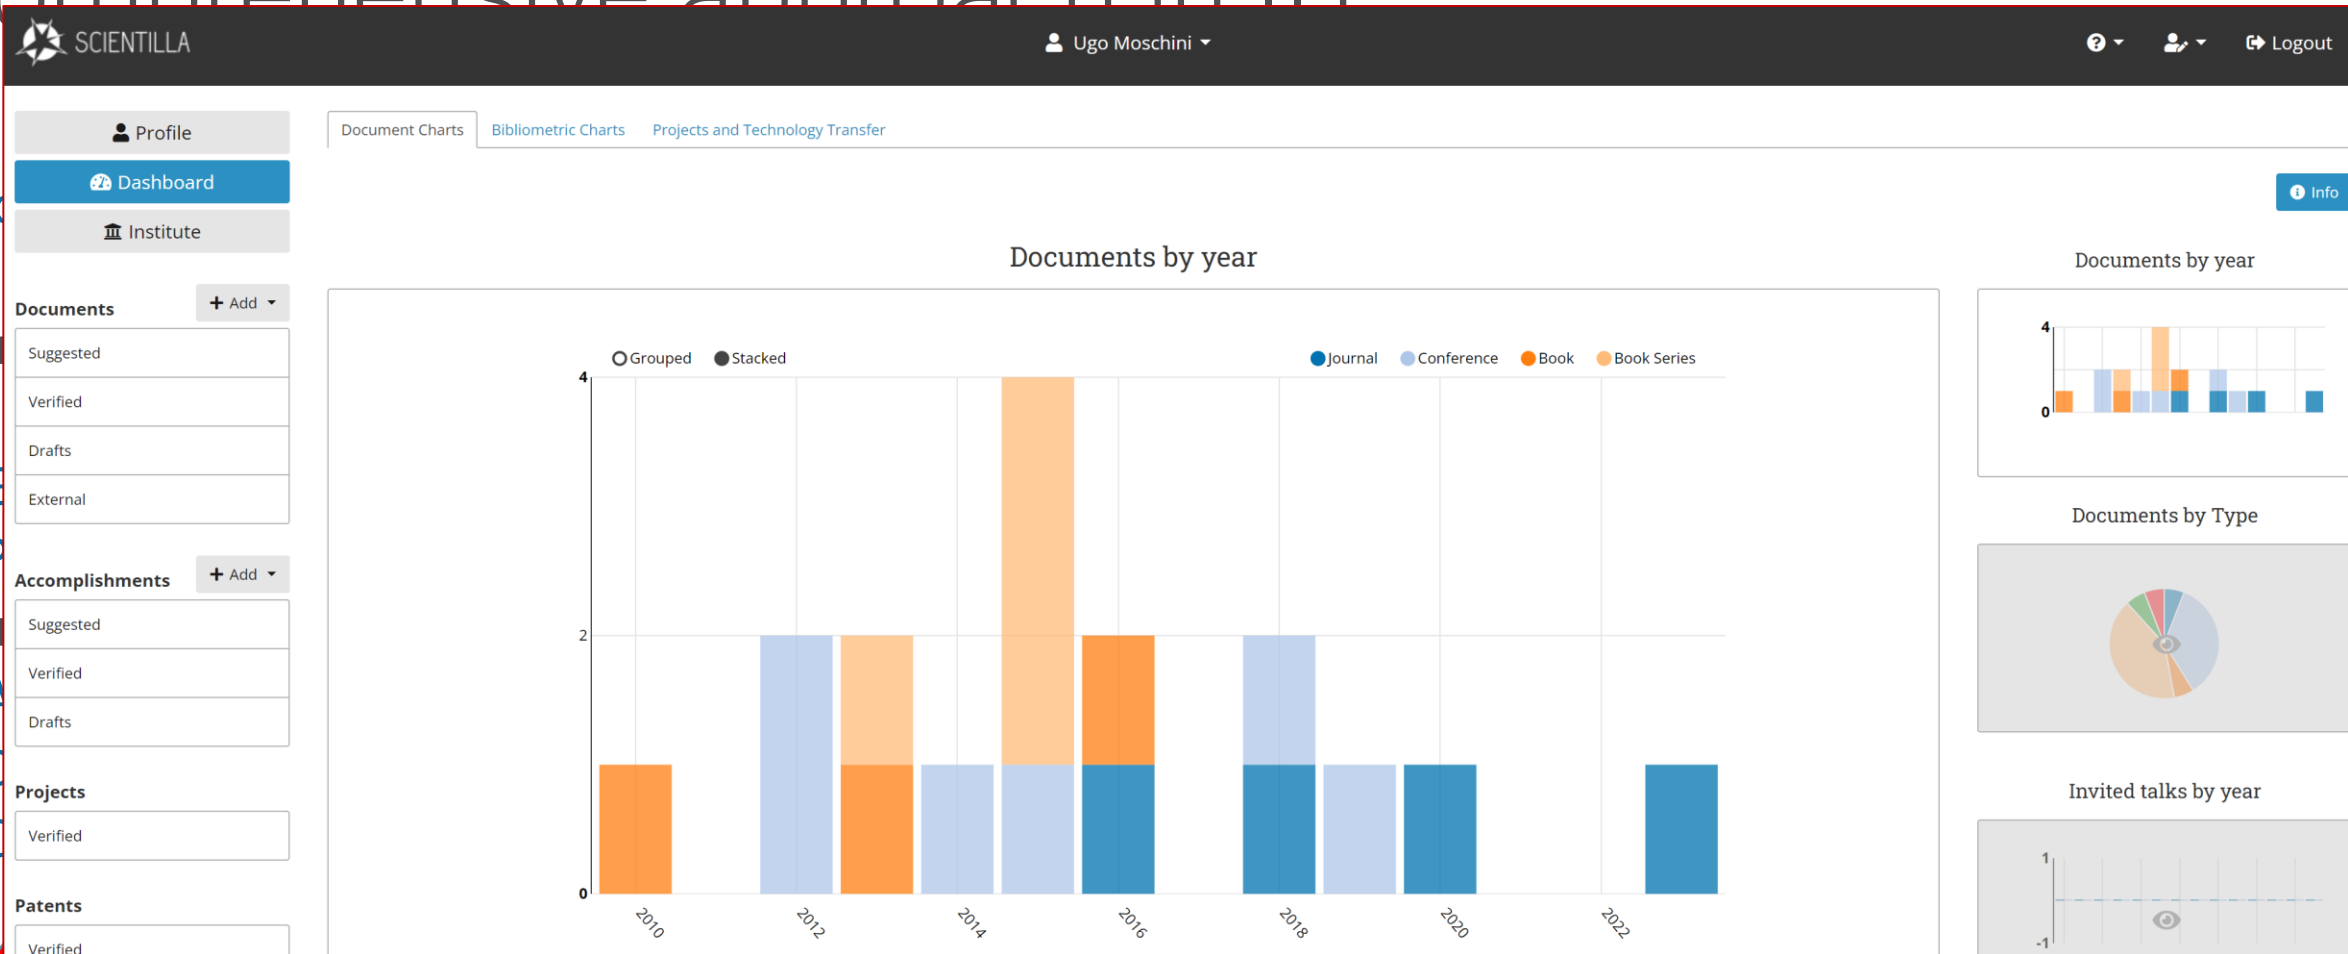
SCIENTILLA

Ugo Moschini

Logout

Profile

Dashboard

Institute

Documents

Add

Suggested

Verified

Drafts

External

Accomplishments

Add

Suggested

Verified

Drafts

Projects

Verified

Patents

Verified

Document Charts

Bibliometric Charts

Projects and Technology Transfer

Info

Documents by year

Grouped

Stacked

Journal

Conference

Book

Book Series

4

2

0

2010

2012

2014

2016

2018

2020

2022

Documents by year

4

0

Documents by Type

Invited talks by year

1

-1